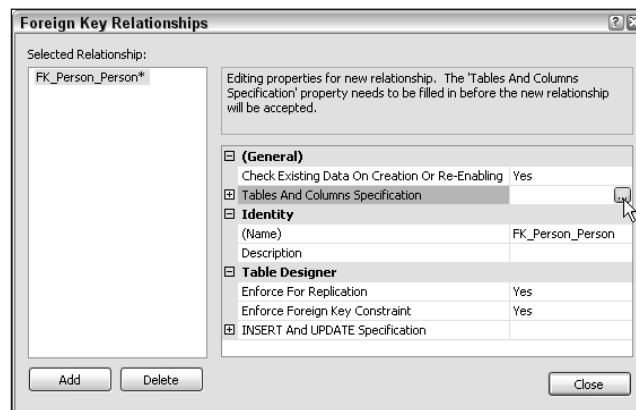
Foreign Key Relationships

Selected Relationship:

FK_Person_Person*

Editing properties for new relationship. The 'Tables And Columns Specification' property needs to be filled in before the new relationship will be accepted.

| | |
|---|---|
| ⊟ (General) | |
| Check Existing Data On Creation Or Re-Enabling | Yes |
| ⊞ Tables And Columns Specification | ... |
| ⊟ Identity | |
| (Name) | FK_Person_Person |
| Description | |
| ⊟ Table Designer | |
| Enforce For Replication | Yes |
| Enforce Foreign Key Constraint | Yes |
| ⊞ INSERT And UPDATE Specification | |

Add Delete

Close